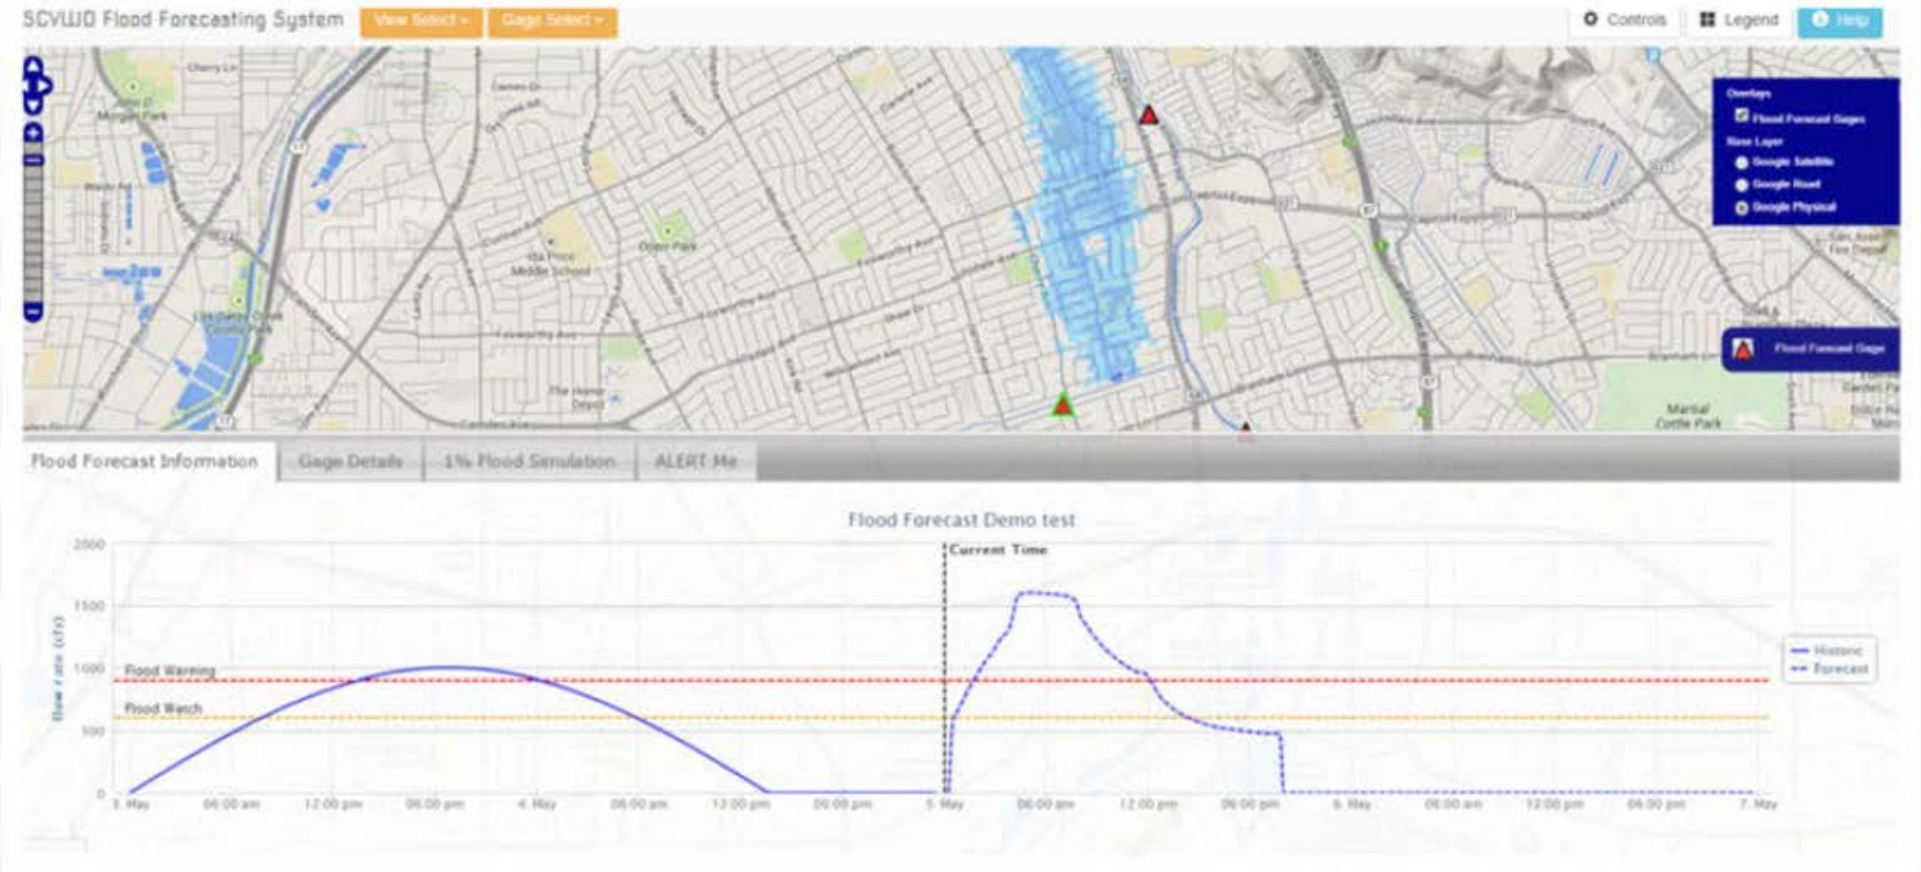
SCVWD Flood Forecasting System View Select ▾ Gage Select ▾

Controls Legend Help

Overlays
Flood Forecast Gages
Base Layer
Google Satellite
Google Road
Google Physical

Flood Forecast Gage

Cherry Ln
Morgan Park
Oster Park
The Home Depot
Martial Cottle Park

Flood Forecast Information Gage Details 1% Flood Simulation ALERT Me

Flood Forecast Demo test

Current Time

2000
1500
1000
500
0

flow rate (cfs)

Flood Warning
Flood Watch

Historic
Forecast

3. May 06:00 am 12:00 pm 06:00 pm 4. May 06:00 am 12:00 pm 06:00 pm 5. May 06:00 am 12:00 pm 06:00 pm 6. May 06:00 am 12:00 pm 06:00 pm 7. May